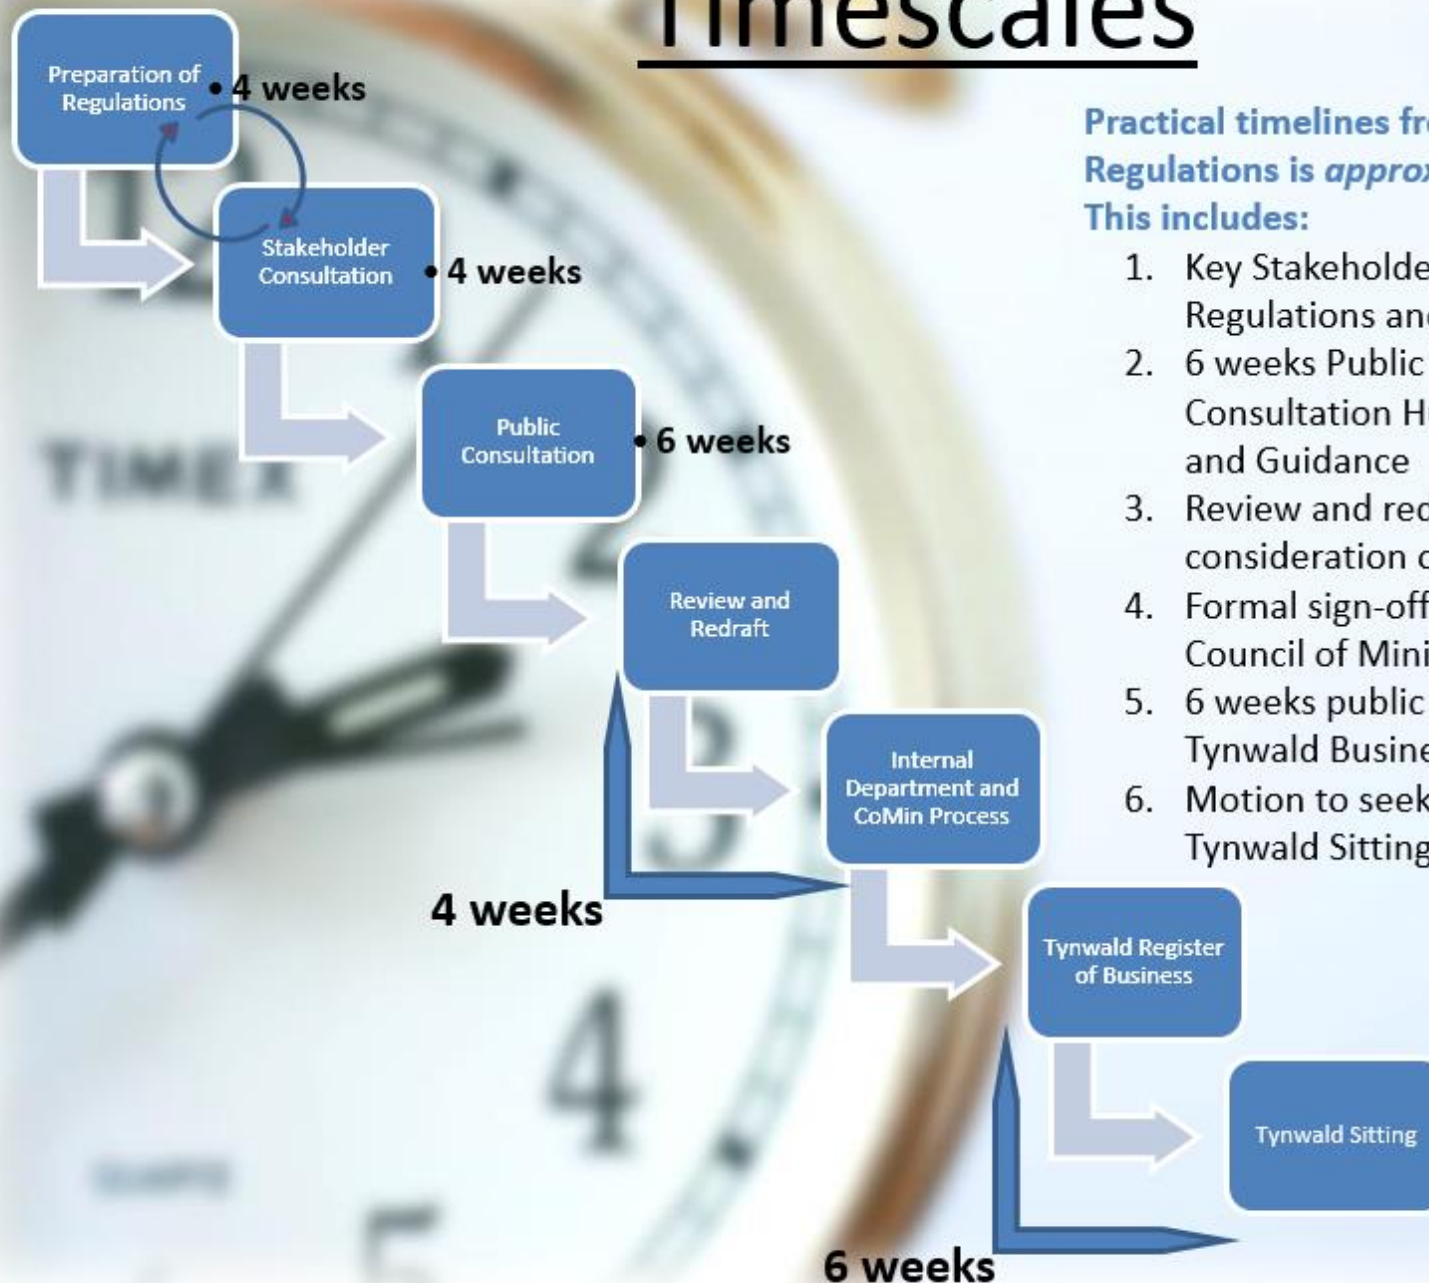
Timescales

Preparation of Regulations
• 4 weeks

Stakeholder Consultation
• 4 weeks

Public Consultation
• 6 weeks

Review and Redraft

Internal Department and CoMin Process

4 weeks

Tynwald Register of Business

Tynwald Sitting

6 weeks

Practical timelines fr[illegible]
Regulations is approx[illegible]
This includes:

1. Key Stakeholde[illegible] Regulations an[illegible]
2. 6 weeks Public Consultation H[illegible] and Guidance
3. Review and re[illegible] consideration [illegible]
4. Formal sign-off Council of Mini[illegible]
5. 6 weeks public Tynwald Busine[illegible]
6. Motion to seek Tynwald Sitting